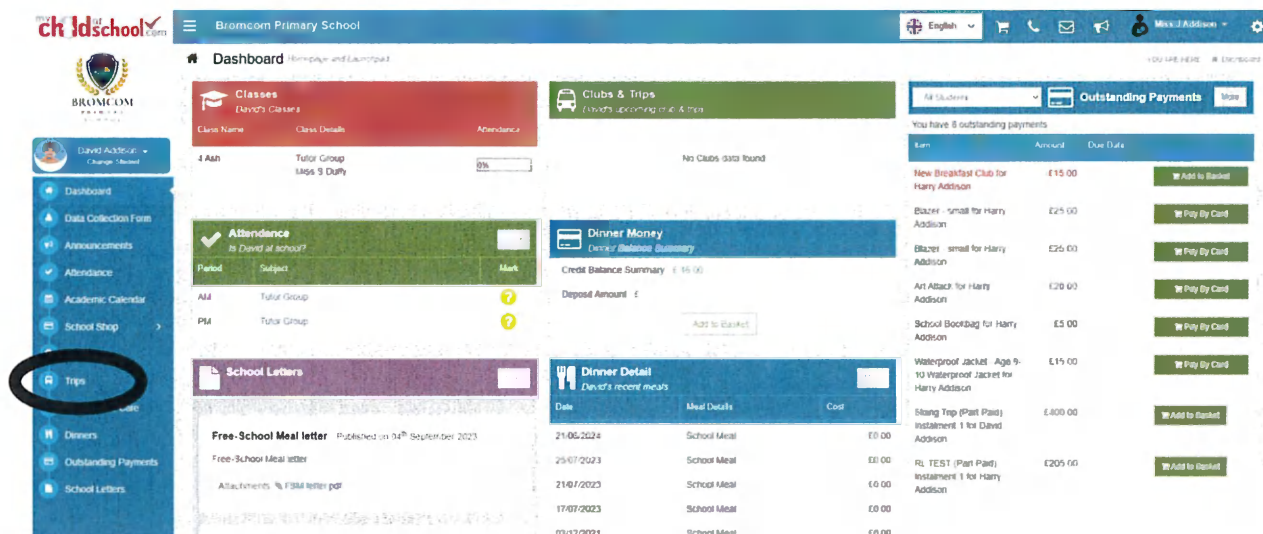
my child at school.com

Bromcom Primary School

English

Miss J Addison

BROMCOM PRIMARY

David Addison
Change Student

Dashboard
Data Collection Form
Announcements
Attendance
Academic Calendar
School Shop
Trips
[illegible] Care
Dinners
Outstanding Payments
School Letters

Dashboard Homepage and Launchpad

YOU ARE HERE: Dashboard

Classes
David's Classes

| Class Name | Class Details | Attendance |
|---|---|---|
| 4 Ash | Tutor Group Miss S Duffy | 0% |

Clubs & Trips
David's upcoming clubs & trips

No Clubs data found

All Students

Outstanding Payments

More

You have 8 outstanding payments

| Item | Amount | Due Date | |
|---|---|---|---|
| New Breakfast Club for Harry Addison | £15.00 | | Add to Basket |
| Blazer - small for Harry Addison | £25.00 | | Pay By Card |
| Blazer - small for Harry Addison | £25.00 | | Pay By Card |
| Art Attack for Harry Addison | £20.00 | | Pay By Card |
| School Bookbag for Harry Addison | £5.00 | | Pay By Card |
| Waterproof Jacket - Age 9-10 Waterproof Jacket for Harry Addison | £15.00 | | Pay By Card |
| Skiing Trip (Part Paid) Instalment 1 for David Addison | £400.00 | | Add to Basket |
| RL TEST (Part Paid) Instalment 1 for Harry Addison | £205.00 | | Add to Basket |

Attendance
Is David at school?

| Period | Subject | Mark |
|---|---|---|
| AM | Tutor Group | ? |
| PM | Tutor Group | ? |

Dinner Money
Dinner Balance Summary

Credit Balance Summary £16.00

Deposit Amount £

Add to Basket

School Letters

Free-School Meal letter Published on 04th September 2023

Free-School Meal letter

Attachments FSM letter.pdf

Dinner Detail
David's recent meals

| Date | Meal Details | Cost |
|---|---|---|
| 21/06/2024 | School Meal | £0.00 |
| 25/07/2023 | School Meal | £0.00 |
| 21/07/2023 | School Meal | £0.00 |
| 17/07/2023 | School Meal | £0.00 |
| 03/07/2023 | School Meal | £0.00 |